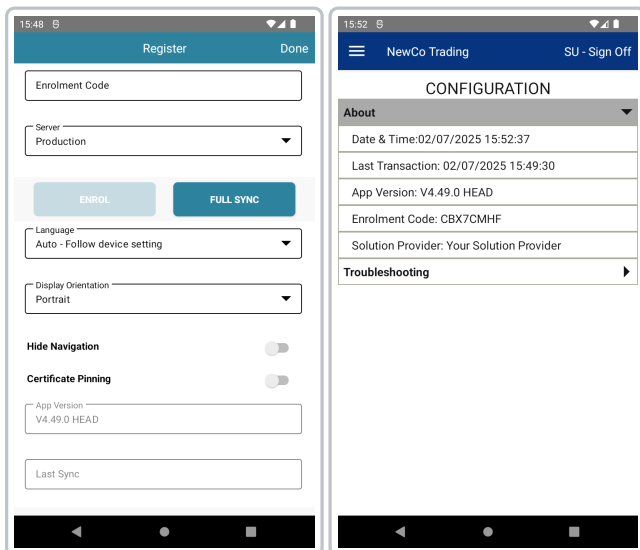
15:48

Register Done

Enrolment Code

Server
Production

ENROL FULL SYNC

Language
Auto - Follow device setting

Display Orientation
Portrait

Hide Navigation

Certificate Pinning

App Version
V4.49.0 HEAD

Last Sync

15:52

NewCo Trading SU - Sign Off

CONFIGURATION

About

Date & Time:02/07/2025 15:52:37

Last Transaction: 02/07/2025 15:49:30

App Version: V4.49.0 HEAD

Enrolment Code: CBX7CMHF

Solution Provider: Your Solution Provider

Troubleshooting